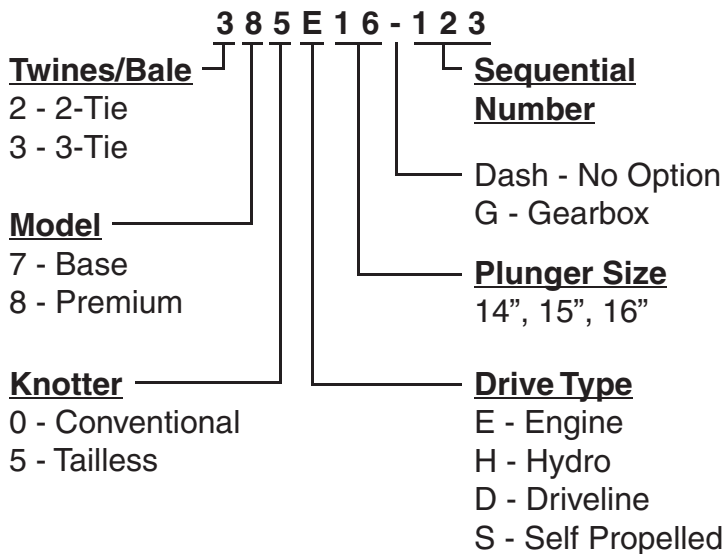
3 8 5 E 1 6 - 1 2 3

Twines/Bale
2 - 2-Tie
3 - 3-Tie

Sequential Number

Dash - No Option
G - Gearbox

Model
7 - Base
8 - Premium

Plunger Size
14", 15", 16"

Knotter
0 - Conventional
5 - Tailless

Drive Type
E - Engine
H - Hydro
D - Driveline
S - Self Propelled